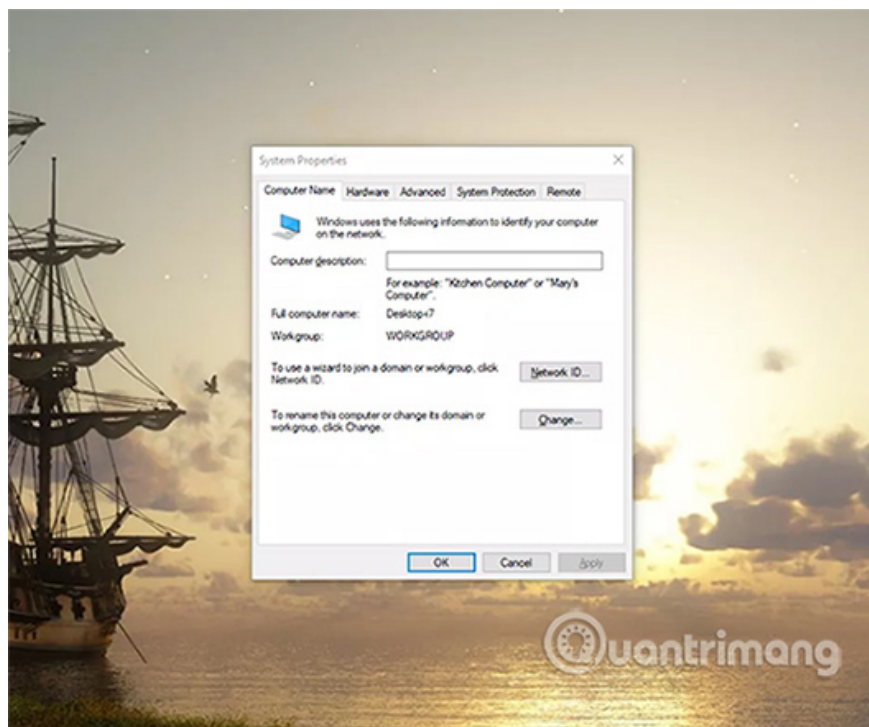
System Properties

Computer Name | Hardware | Advanced | System Protection | Remote

Windows uses the following information to identify your computer on the network.

Computer description:

For example: "Kitchen Computer" or "Mary's Computer".

Full computer name: Desktop-I7

Workgroup: WORKGROUP

To use a wizard to join a domain or workgroup, click Network ID.

Network ID...

To rename this computer or change its domain or workgroup, click Change.

Change...

OK | Cancel | Apply

Quantrimang